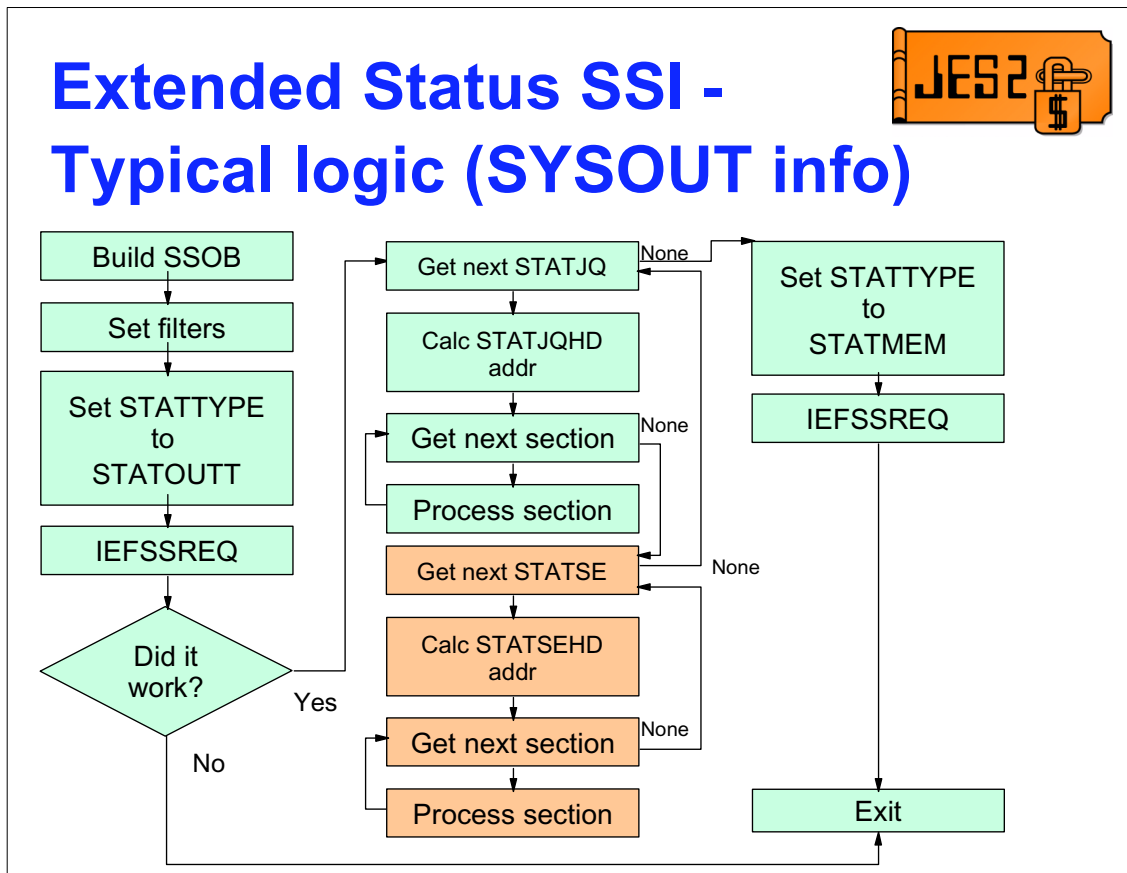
Extended Status SSI - Typical logic (SYSOUT info)

JES2 $

Build SSOB

Set filters

Set STATTYPE to STATOUTT

IEFSSREQ

Did it work?

Yes

No

Get next STATJQ

None

Calc STATJQHD addr

Get next section

None

Process section

Get next STATSE

None

Calc STATSEHD addr

Get next section

None

Process section

Set STATTYPE to STATMEM

IEFSSREQ

Exit